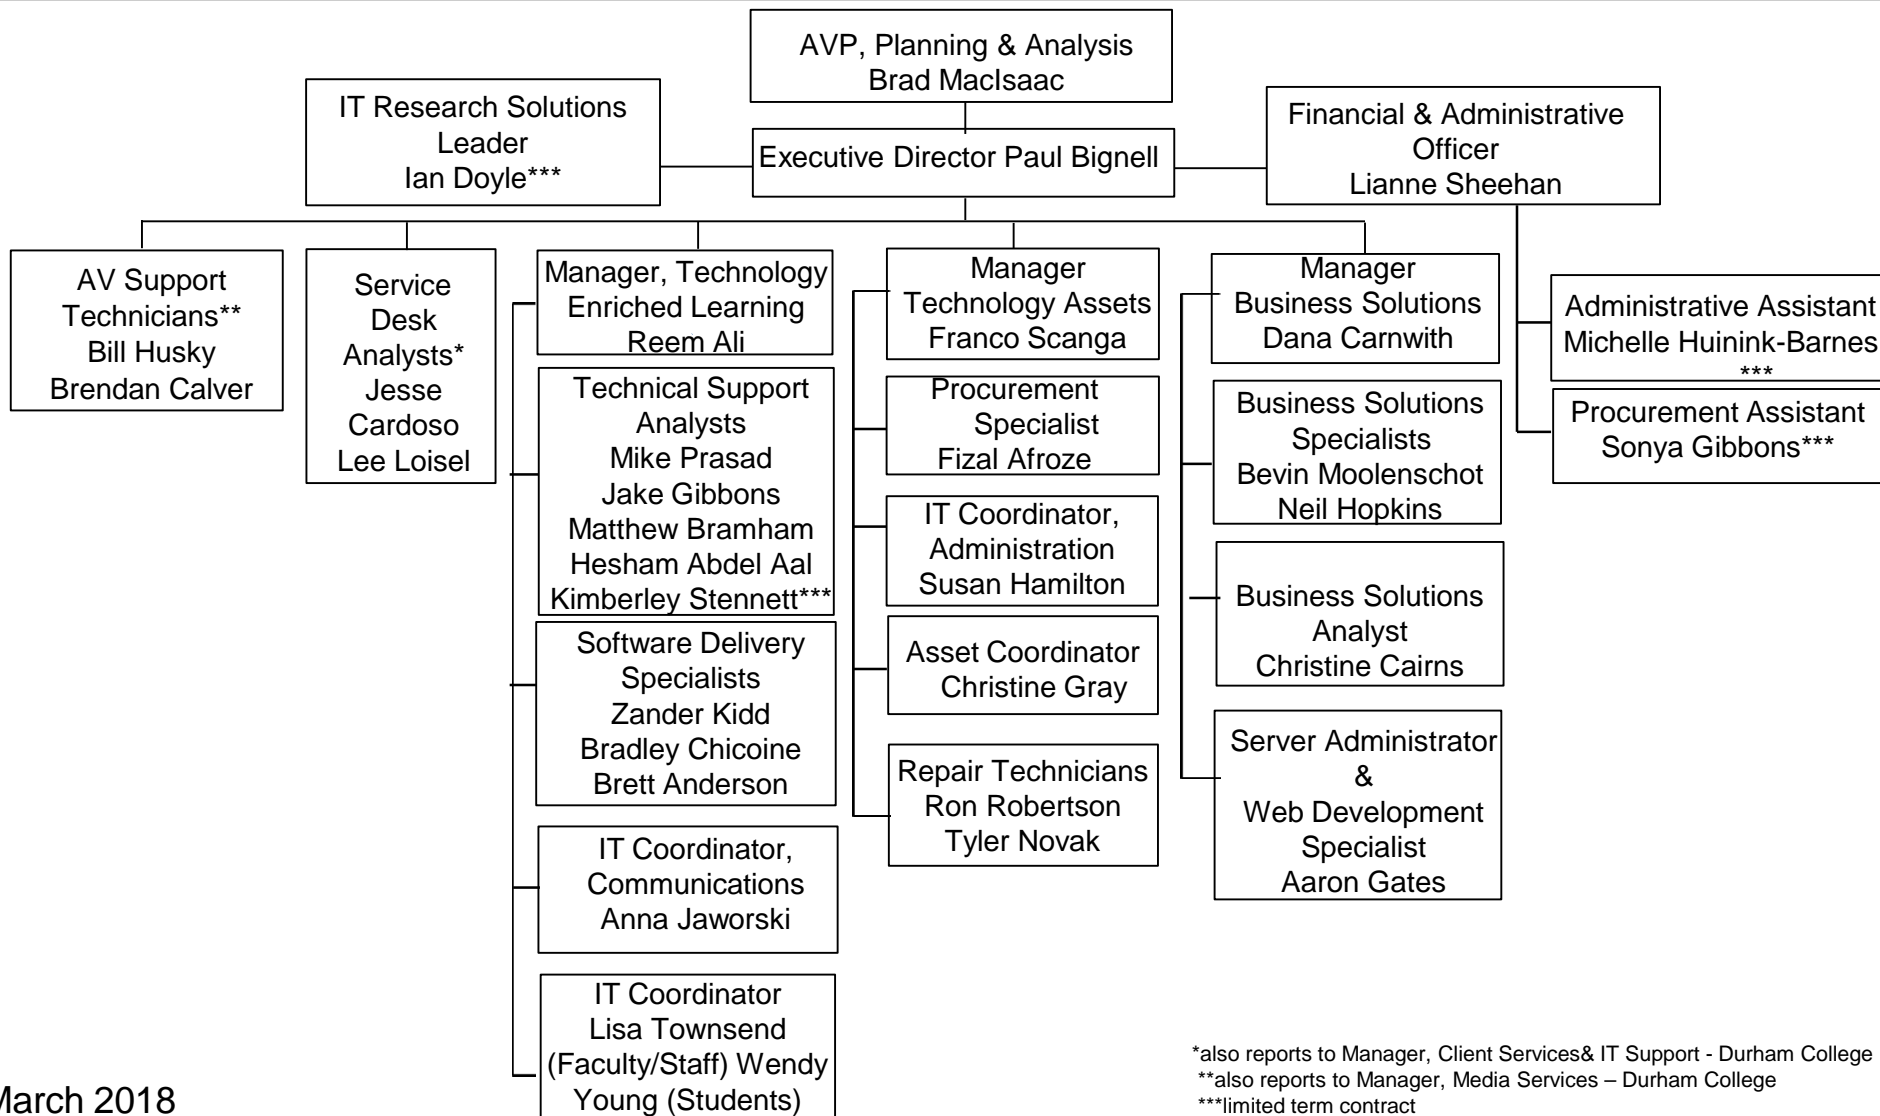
AVP, Planning & Analysis
Brad MacIsaac

IT Research Solutions Leader
Ian Doyle***

Executive Director Paul Bignell

Financial & Administrative Officer
Lianne Sheehan

AV Support Technicians**
Bill Husky
Brendan Calver

Service Desk Analysts*
Jesse Cardoso
Lee Loisel

Manager, Technology Enriched Learning
Reem Ali

Technical Support Analysts
Mike Prasad
Jake Gibbons
Matthew Bramham
Hesham Abdel Aal
Kimberley Stennett***

Software Delivery Specialists
Zander Kidd
Bradley Chicoine
Brett Anderson

IT Coordinator, Communications
Anna Jaworski

IT Coordinator
Lisa Townsend (Faculty/Staff) Wendy Young (Students)

Manager
Technology Assets
Franco Scanga

Procurement Specialist
Fizal Afroze

IT Coordinator, Administration
Susan Hamilton

Asset Coordinator
Christine Gray

Repair Technicians
Ron Robertson
Tyler Novak

Manager
Business Solutions
Dana Carnwith

Business Solutions Specialists
Bevin Moolenschot
Neil Hopkins

Business Solutions Analyst
Christine Cairns

Server Administrator
&
Web Development Specialist
Aaron Gates

Administrative Assistant
Michelle Huinink-Barnes
***

Procurement Assistant
Sonya Gibbons***

March 2018

*also reports to Manager, Client Services& IT Support - Durham College
**also reports to Manager, Media Services – Durham College
***limited term contract